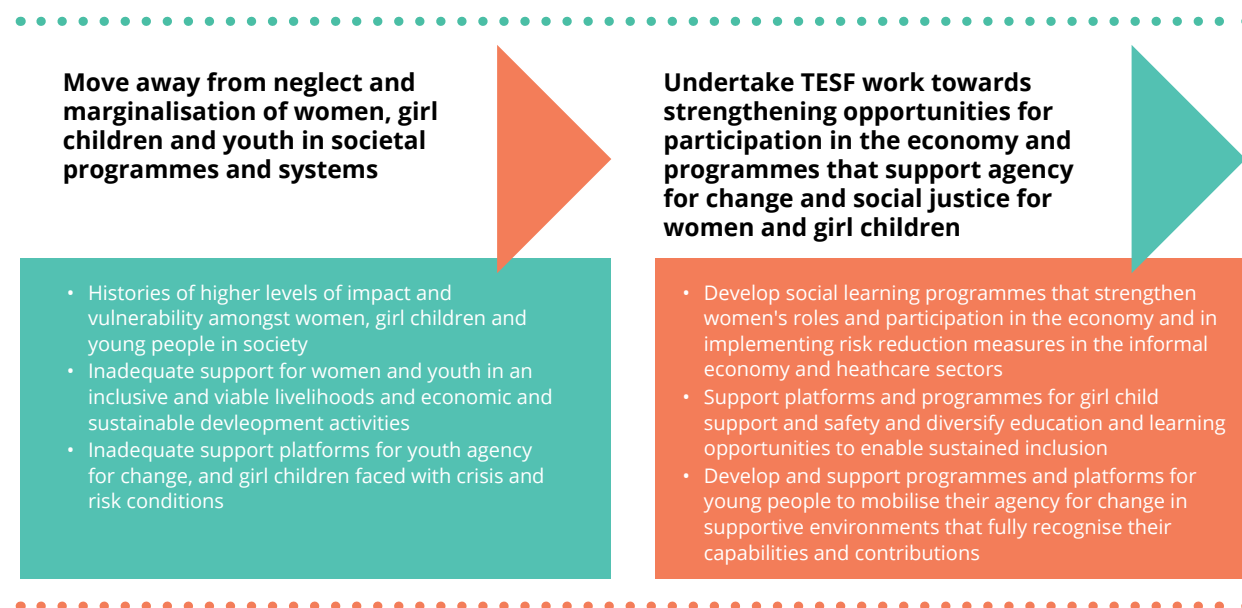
Move away from neglect and marginalisation of women, girl children and youth in societal programmes and systems

- Histories of higher levels of impact and vulnerability amongst women, girl children and young people in society
- Inadequate support for women and youth in an inclusive and viable livelihoods and economic and sustainable devleopment activities
- Inadequate support platforms for youth agency for change, and girl children faced with crisis and risk conditions

Undertake TESF work towards strengthening opportunities for participation in the economy and programmes that support agency for change and social justice for women and girl children

- Develop social learning programmes that strengthen women's roles and participation in the economy and in implementing risk reduction measures in the informal economy and heathcare sectors
- Support platforms and programmes for girl child support and safety and diversify education and learning opportunities to enable sustained inclusion
- Develop and support programmes and platforms for young people to mobilise their agency for change in supportive environments that fully recognise their capabilities and contributions